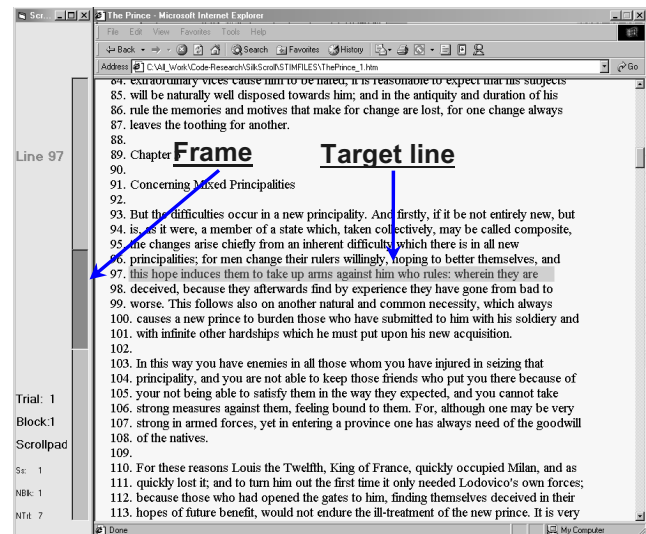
Scr...

The Prince - Microsoft Internet Explorer

File Edit View Favorites Tools Help

Back Search Favorites History

Address C:\All_Work\Code-Research\SilkScroll\STIMFILES\ThePrince_1.htm

Go

Line 97

84. extraordinary vices cause him to be hated, it is reasonable to expect that his subjects
85. will be naturally well disposed towards him; and in the antiquity and duration of his
86. rule the memories and motives that make for change are lost, for one change always
87. leaves the toothing for another.
88.
89. Chapter
90.
91. Concerning Mixed Principalities
92.
93. But the difficulties occur in a new principality. And firstly, if it be not entirely new, but
94. is, as it were, a member of a state which, taken collectively, may be called composite,
95. the changes arise chiefly from an inherent difficulty which there is in all new
96. principalities; for men change their rulers willingly, hoping to better themselves, and
97. this hope induces them to take up arms against him who rules: wherein they are
98. deceived, because they afterwards find by experience they have gone from bad to
99. worse. This follows also on another natural and common necessity, which always
100. causes a new prince to burden those who have submitted to him with his soldiery and
101. with infinite other hardships which he must put upon his new acquisition.
102.
103. In this way you have enemies in all those whom you have injured in seizing that
104. principality, and you are not able to keep those friends who put you there because of
105. your not being able to satisfy them in the way they expected, and you cannot take
106. strong measures against them, feeling bound to them. For, although one may be very
107. strong in armed forces, yet in entering a province one has always need of the goodwill
108. of the natives.
109.
110. For these reasons Louis the Twelfth, King of France, quickly occupied Milan, and as
111. quickly lost it; and to turn him out the first time it only needed Lodovico's own forces;
112. because those who had opened the gates to him, finding themselves deceived in their
113. hopes of future benefit, would not endure the ill-treatment of the new prince. It is very

Frame

Target line

Trial: 1

Block:1

Scrollpad

Ss: 1

NBlk: 1

NTrl: 7

Done

My Computer